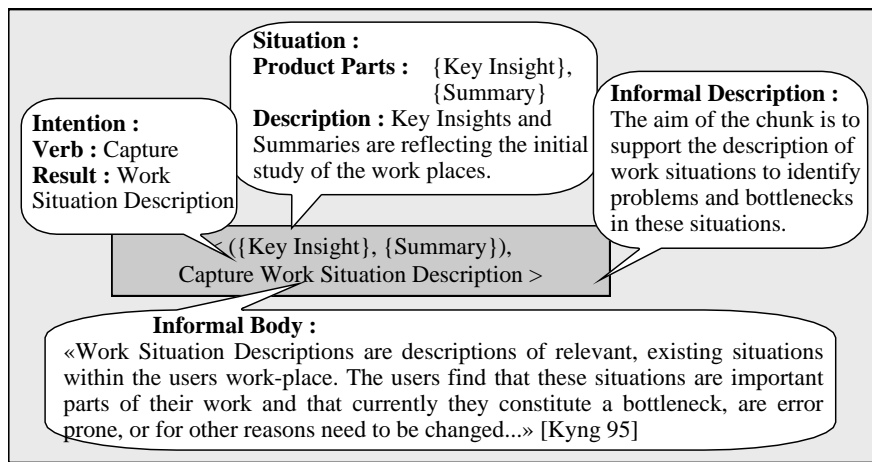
Situation :
Product Parts : {Key Insight}, {Summary}
Description : Key Insights and Summaries are reflecting the initial study of the work places.

Intention :
Verb : Capture
Result : Work Situation Description

Informal Description :
The aim of the chunk is to support the description of work situations to identify problems and bottlenecks in these situations.

< ({Key Insight}, {Summary}), Capture Work Situation Description >

Informal Body :
«Work Situation Descriptions are descriptions of relevant, existing situations within the users work-place. The users find that these situations are important parts of their work and that currently they constitute a bottleneck, are error prone, or for other reasons need to be changed...» [Kyng 95]